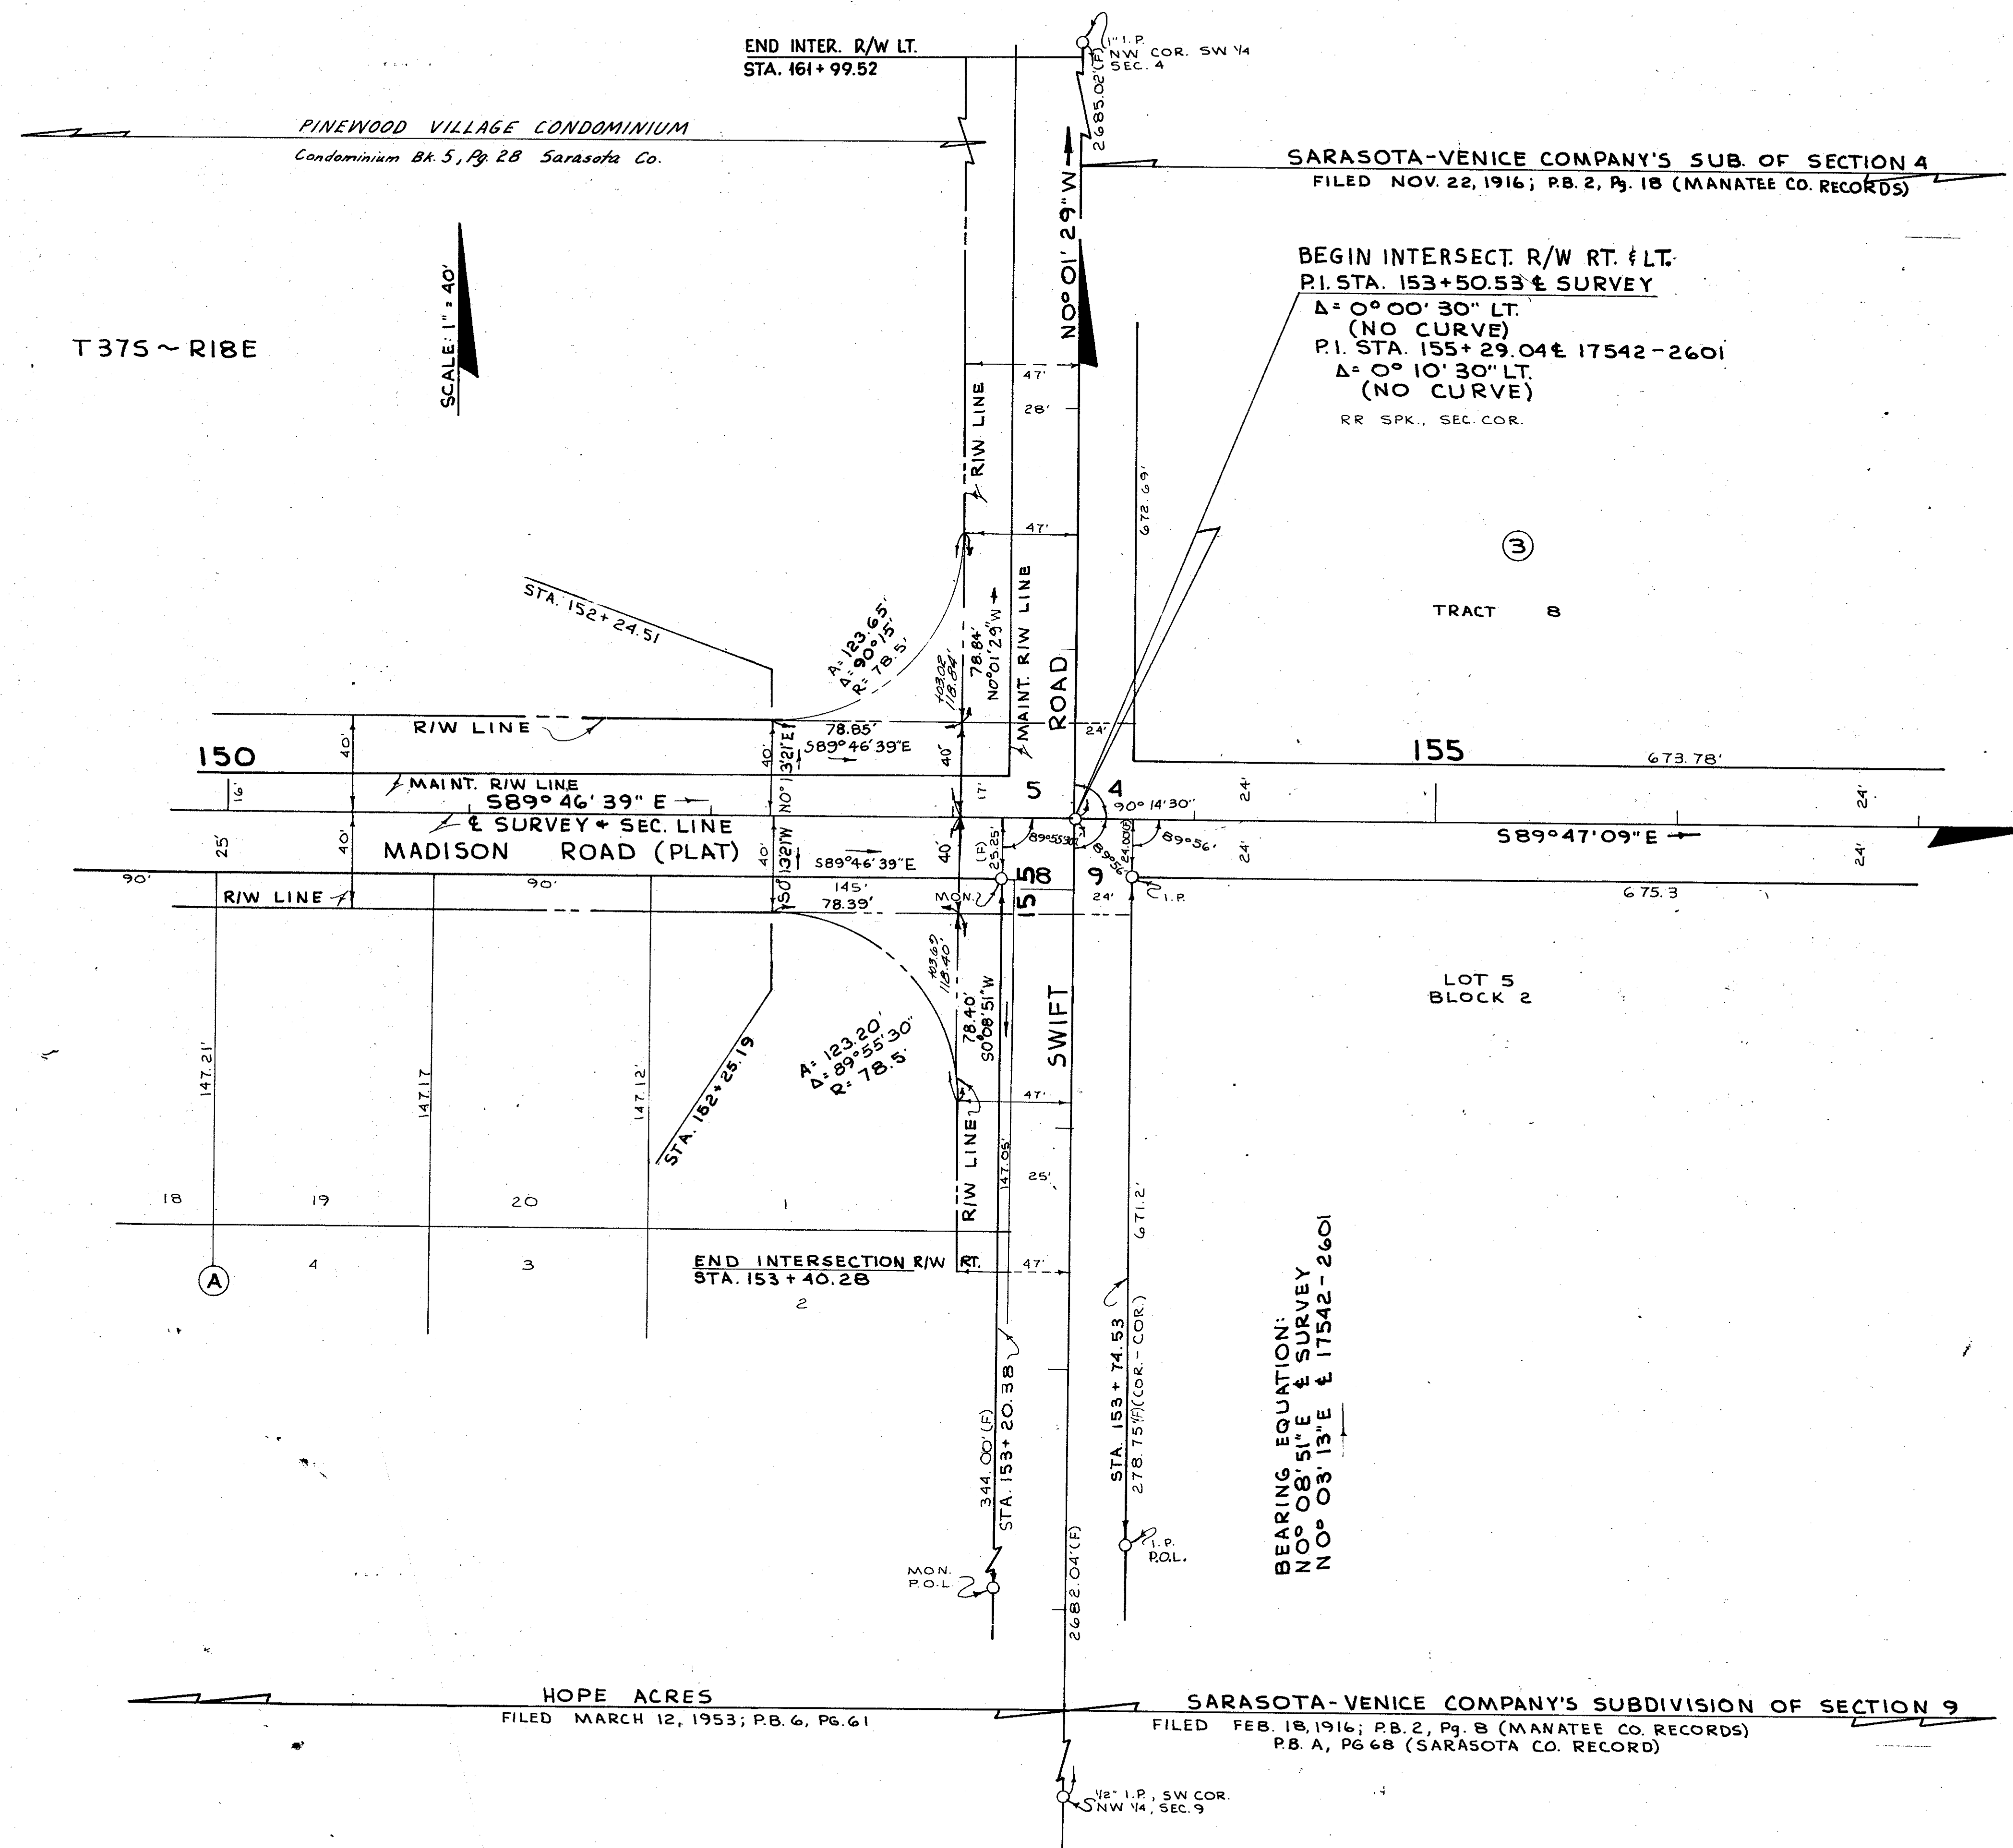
END INTER. R/W LT.
STA. 161+99.52

1" I.P.
NW COR. SW 1/4
SEC. 4

2685.02'(F)

PINEWOOD VILLAGE CONDOMINIUM
Condominium Bk. 5, Pg. 28 Sarasota Co.

N0° 01' 29" W

SARASOTA-VENICE COMPANY'S SUB. OF SECTION 4
FILED NOV. 22, 1916; P.B. 2, Pg. 18 (MANATEE CO. RECORDS)

BEGIN INTERSECT. R/W RT. & LT.
P.I. STA. 153+50.53 ℄ SURVEY
Δ= 0° 00' 30" LT.
(NO CURVE)
P.I. STA. 155+29.04 ℄ 17542-2601
Δ= 0° 10' 30" LT.
(NO CURVE)
RR SPK., SEC. COR.

T37S ~ R18E

SCALE: 1" = 40'

47'
28'
R/W LINE
47'
672.69'

③

TRACT 8

STA. 152+24.51

A= 123.65'
Δ= 90°15'
R= 78.5'

103.02
118.84'
78.84'
N0°01'29"W
MAINT. R/W LINE
ROAD

R/W LINE
78.85'
S89°46'39"E
40'
40'
24'
150
155
673.78'

16'
MAINT. R/W LINE
S89° 46' 39" E
N0° 13'21"E
17'
5
4
90° 14' 30"
24'
24'

25'
40'
℄ SURVEY & SEC. LINE
MADISON ROAD (PLAT)
40'
N0°13'21"W
S89°46'39"E
40'
(F) 25.25'
89°55'30"
89°56'
89°56'
24.00'
24'
S89°47'09"E
24'

90'
90'
R/W LINE
145'
78.39'
S0°
MON.
158
9
24'
I.P.
675.3

LOT 5
BLOCK 2

147.21'
147.17
147.12'
STA. 152+25.19

A= 123.20'
Δ= 89°55'30"
R= 78.5'

103.69
118.40'
78.40'
S0°08'51"W
SWIFT
47'
R/W LINE
147.05'
25'
671.2'

18
19
20
1

A
4
3
END INTERSECTION R/W RT.
STA. 153+40.28
2
47'

344.00'(F)
STA. 153+20.38
2682.04'(F)
STA. 153+74.53
278.75'(F)(COR.-COR.)

BEARING EQUATION:
N0° 08' 51" E ℄ SURVEY
N0° 03' 13" E ℄ 17542-2601

I.P.
P.O.L.

MON.
P.O.L.

HOPE ACRES
FILED MARCH 12, 1953; P.B. 6, PG. 61

SARASOTA-VENICE COMPANY'S SUBDIVISION OF SECTION 9
FILED FEB. 18, 1916; P.B. 2, Pg. 8 (MANATEE CO. RECORDS)
P.B. A, PG 68 (SARASOTA CO. RECORD)

1/2" I.P., SW COR.
NW 1/4, SEC. 9